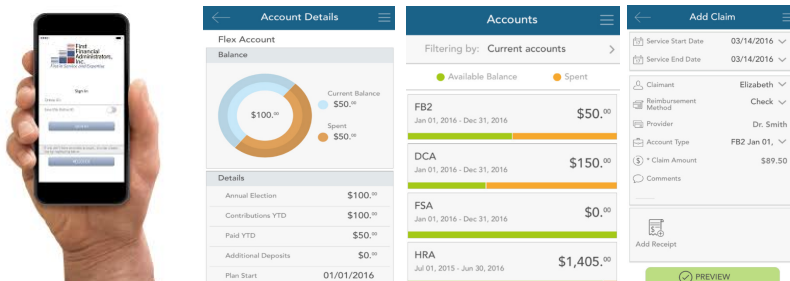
First Financial Administrators, Inc.
Flexible Service with Expertise

Sign In

Account Details

Flex Account

Balance

$100.00

Current Balance
$50.00

Spent
$50.00

Details

Annual Election $100.00

Contributions YTD $100.00

Paid YTD $50.00

Additional Deposits $0.00

Plan Start 01/01/2016

Accounts

Filtering by: Current accounts

Available Balance

Spent

FB2
Jan 01, 2016 - Dec 31, 2016
$50.00

DCA
Jan 01, 2016 - Dec 31, 2016
$150.00

FSA
Jan 01, 2016 - Dec 31, 2016
$0.00

HRA
Jul 01, 2015 - Jun 30, 2016
$1,405.00

Add Claim

Service Start Date 03/14/2016

Service End Date 03/14/2016

Claimant Elizabeth

Reimbursement Method Check

Provider Dr. Smith

Account Type FB2 Jan 01,

* Claim Amount $89.50

Comments

Add Receipt

PREVIEW